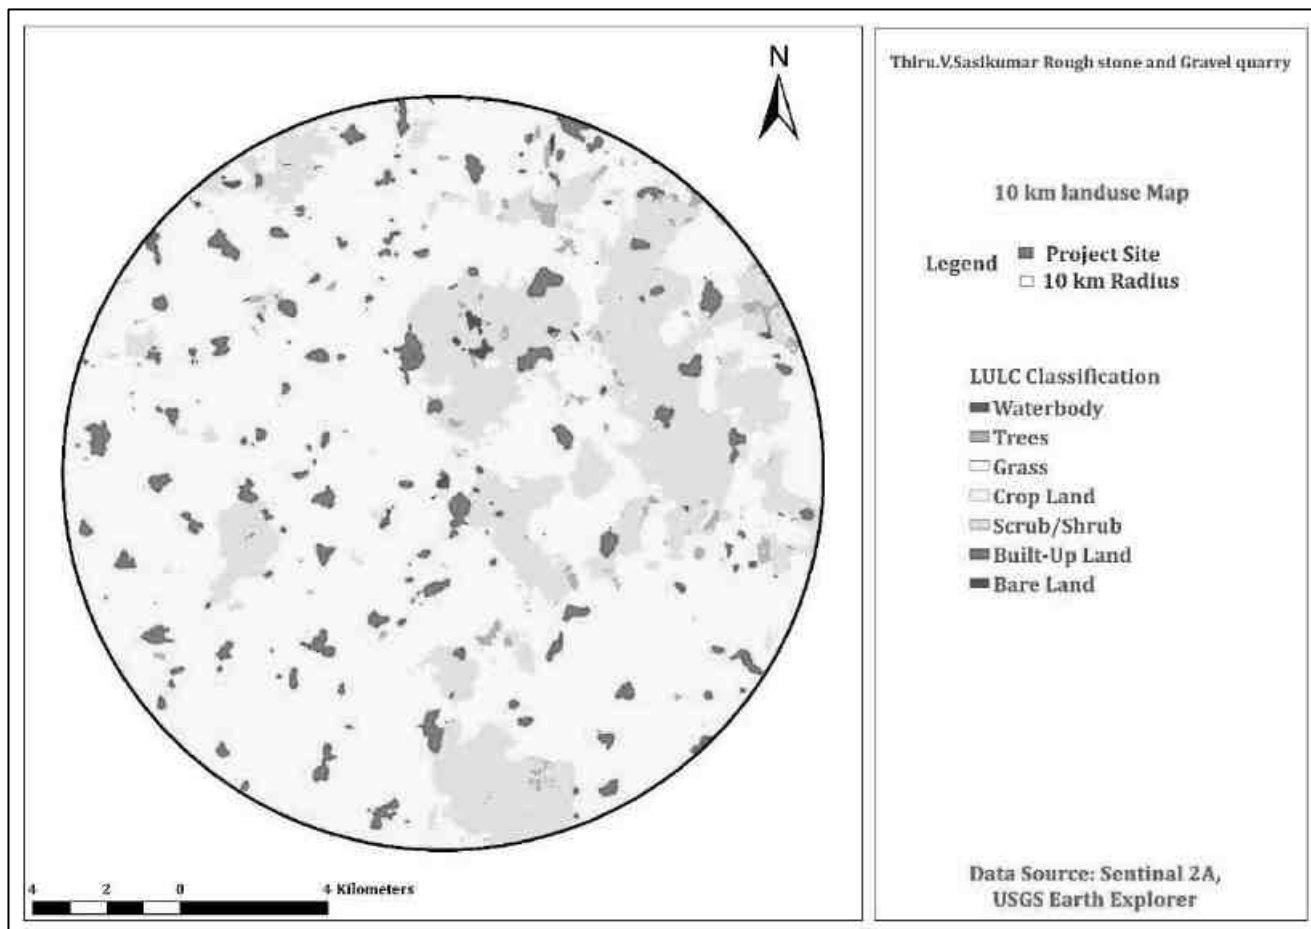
N

4 2 0 4 Kilometers

Thiru.V.Sasikumar Rough stone and Gravel quarry

10 km landuse Map

Legend
Project Site
10 km Radius

LULC Classification
Waterbody
Trees
Grass
Crop Land
Scrub/Shrub
Built-Up Land
Bare Land

Data Source: Sentinal 2A, USGS Earth Explorer